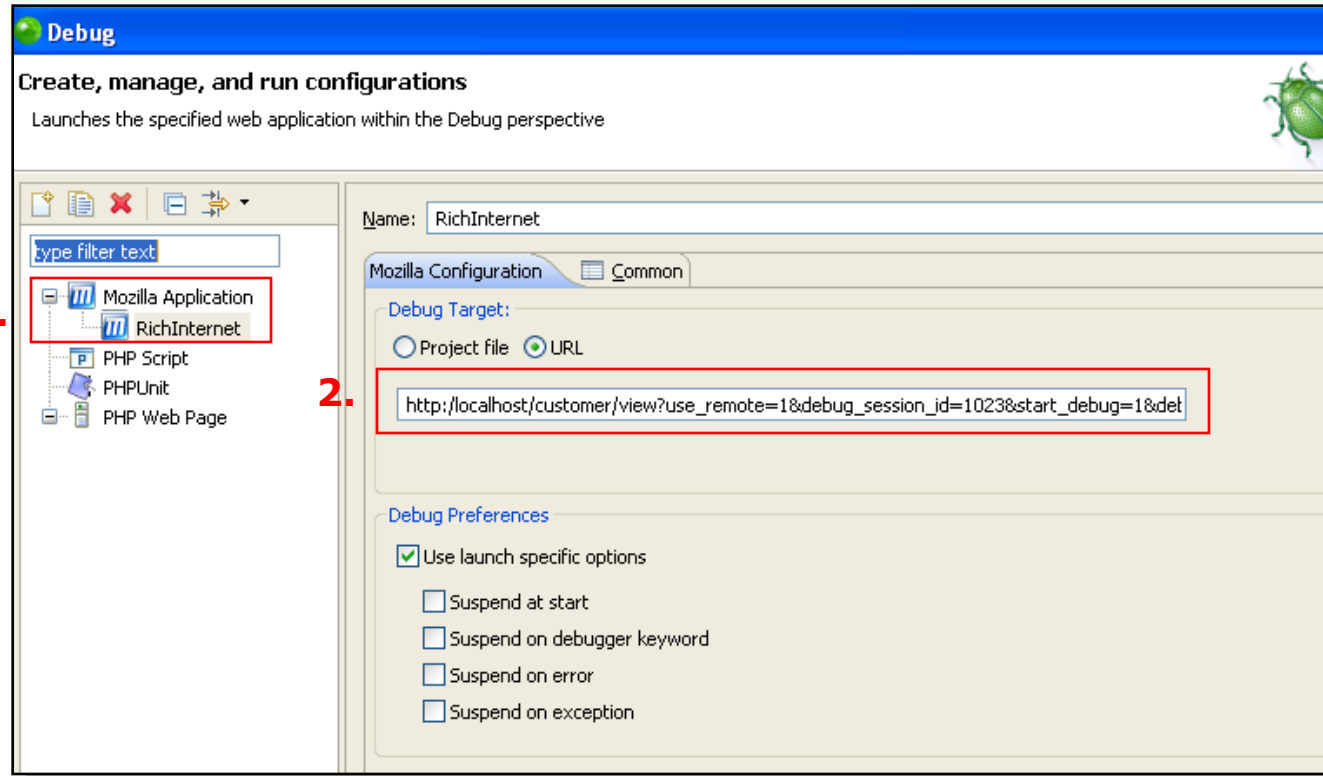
Debug

Create, manage, and run configurations

Launches the specified web application within the Debug perspective

type filter text

Mozilla Application

RichInternet

PHP Script

PHPUnit

PHP Web Page

Name: RichInternet

Mozilla Configuration

Common

Debug Target:

Project file URL

2.

http:/localhost/customer/view?use_remote=1&debug_session_id=1023&start_debug=1&det

Debug Preferences

Use launch specific options

Suspend at start

Suspend on debugger keyword

Suspend on error

Suspend on exception